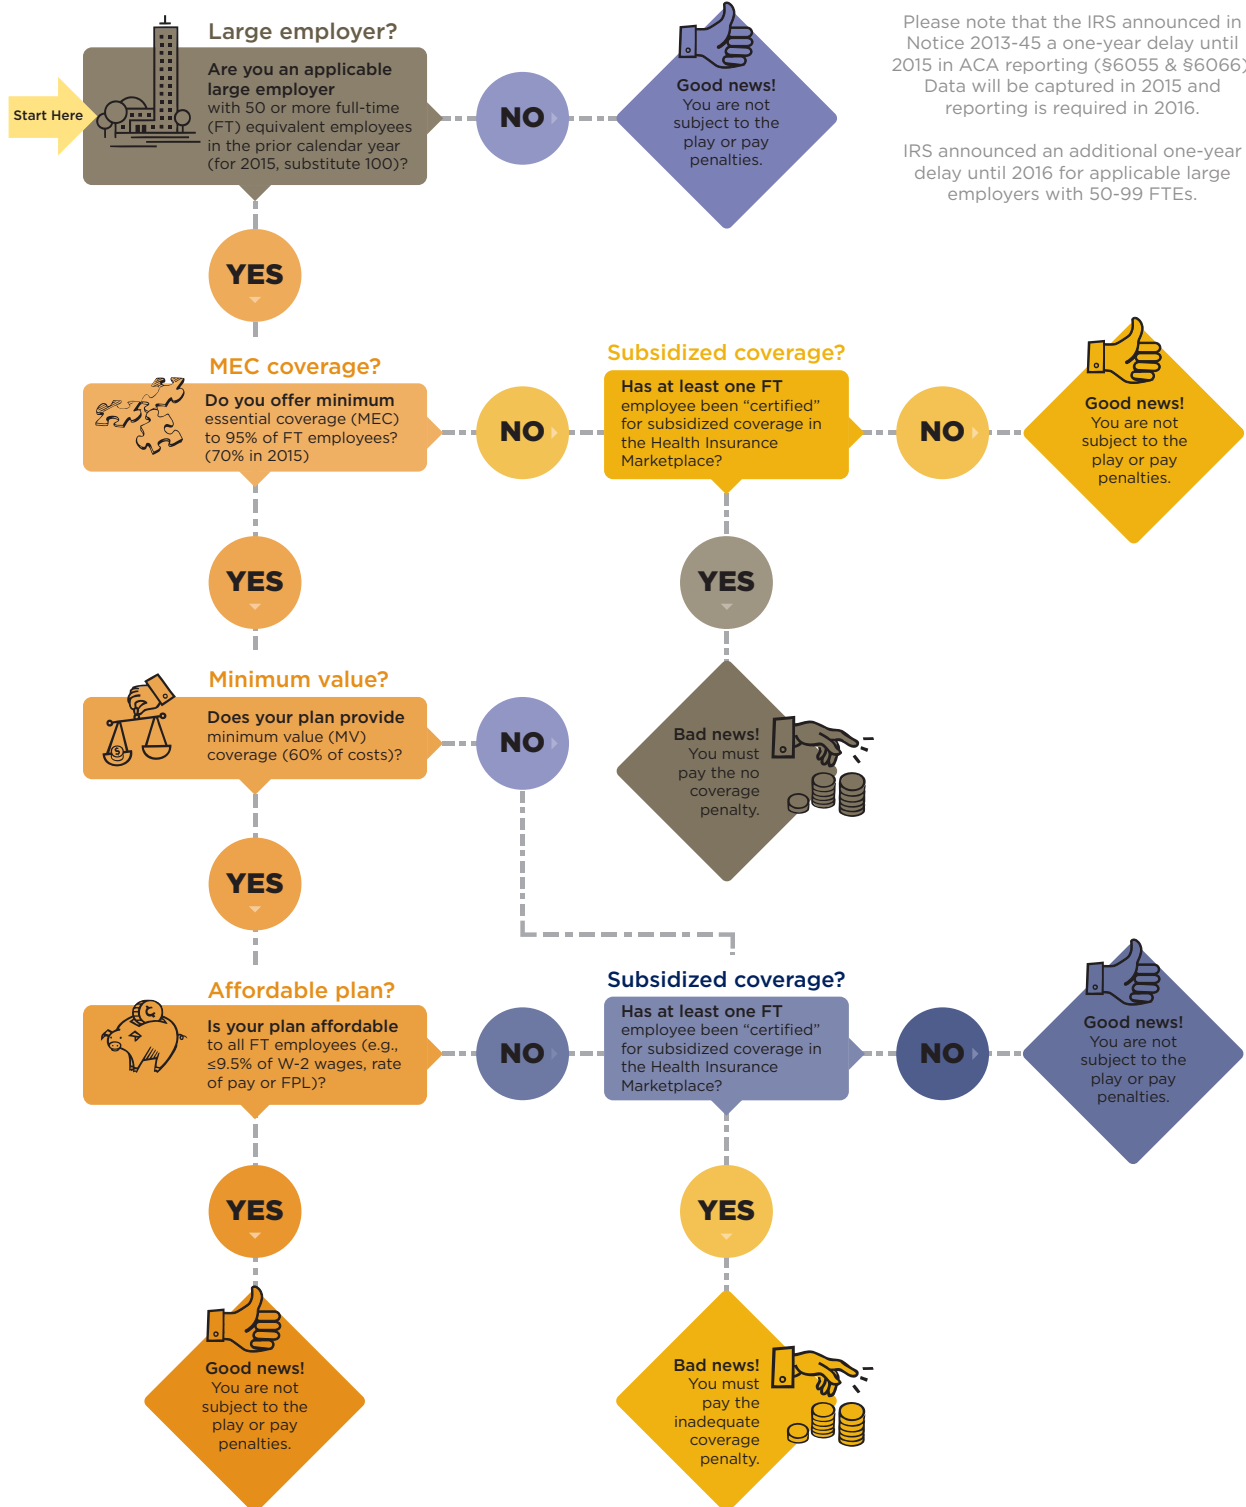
Start Here

Large employer?

Are you an applicable large employer with 50 or more full-time (FT) equivalent employees in the prior calendar year (for 2015, substitute 100)?

NO

Good news! You are not subject to the play or pay penalties.

Please note that the IRS announced in Notice 2013-45 a one-year delay until 2015 in ACA reporting (§6055 & §6066). Data will be captured in 2015 and reporting is required in 2016.

IRS announced an additional one-year delay until 2016 for applicable large employers with 50-99 FTEs.

YES

MEC coverage?

Do you offer minimum essential coverage (MEC) to 95% of FT employees? (70% in 2015)

NO

Subsidized coverage?

Has at least one FT employee been "certified" for subsidized coverage in the Health Insurance Marketplace?

NO

Good news! You are not subject to the play or pay penalties.

YES

YES

Minimum value?

Does your plan provide minimum value (MV) coverage (60% of costs)?

NO

Bad news! You must pay the no coverage penalty.

YES

Affordable plan?

Is your plan affordable to all FT employees (e.g., ≤9.5% of W-2 wages, rate of pay or FPL)?

NO

Subsidized coverage?

Has at least one FT employee been "certified" for subsidized coverage in the Health Insurance Marketplace?

NO

Good news! You are not subject to the play or pay penalties.

YES

YES

Good news! You are not subject to the play or pay penalties.

Bad news! You must pay the inadequate coverage penalty.